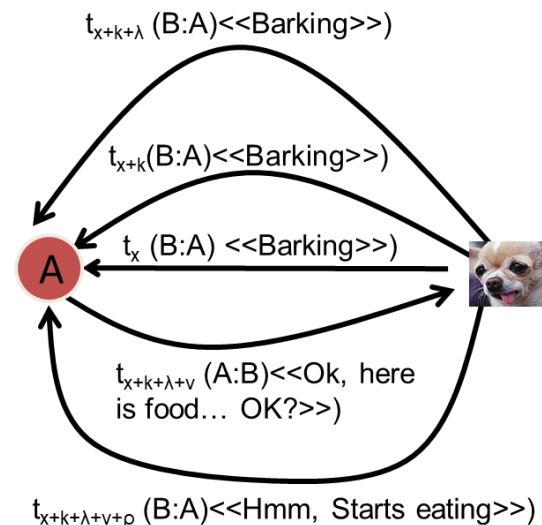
$t_{x+k+\lambda}$ (B:A)<<Barking>>)

$t_{x+k}$(B:A)<<Barking>>)

A

$t_x$ (B:A) <<Barking>>)

$t_{x+k+\lambda+v}$ (A:B)<<Ok, here is food… OK?>>)

$t_{x+k+\lambda+v+\rho}$ (B:A)<<Hmm, Starts eating>>)